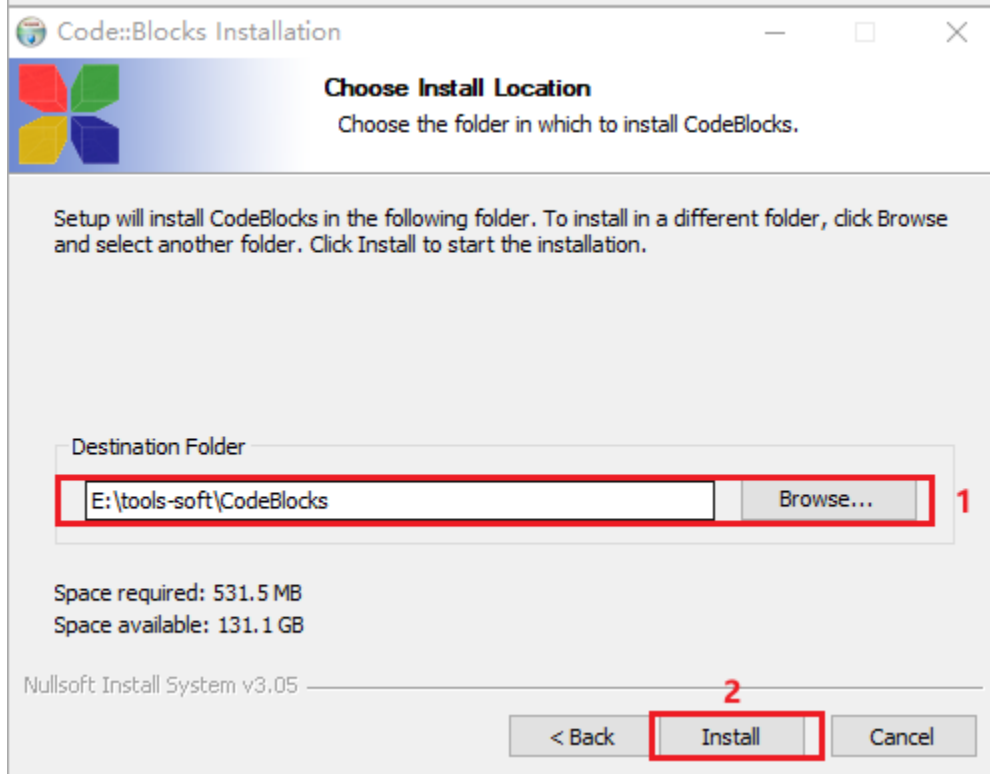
Code::Blocks Installation

Choose Install Location

Choose the folder in which to install CodeBlocks.

Setup will install CodeBlocks in the following folder. To install in a different folder, click Browse and select another folder. Click Install to start the installation.

Destination Folder

E:\tools-soft\CodeBlocks

Browse...

1

Space required: 531.5 MB
Space available: 131.1 GB

Nullsoft Install System v3.05

2

< Back

Install

Cancel